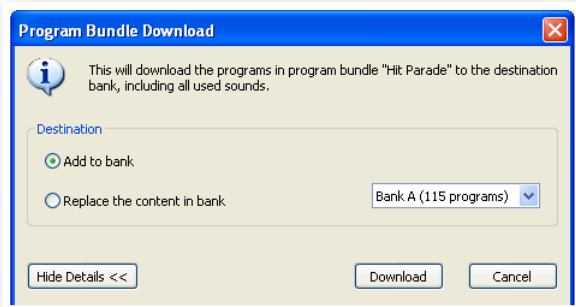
Program Bundle Download

This will download the programs in program bundle "Hit Parade" to the destination bank, including all used sounds.

Destination

Add to bank

Replace the content in bank

Bank A (115 programs)

Hide Details <<

Download

Cancel